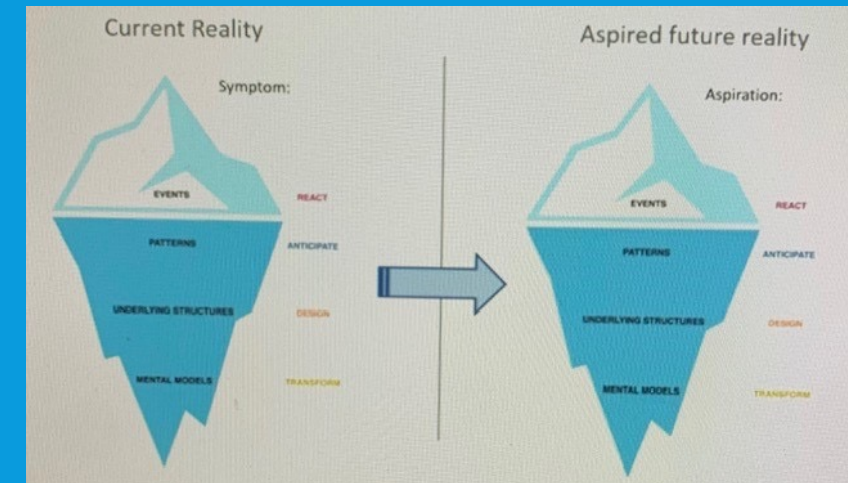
Current Reality

Symptom:

EVENTS

REACT

PATTERNS

ANTICIPATE

UNDERLYING STRUCTURES

DESIGN

MENTAL MODELS

TRANSFORM

Aspired future reality

Aspiration:

EVENTS

REACT

PATTERNS

ANTICIPATE

UNDERLYING STRUCTURES

DESIGN

MENTAL MODELS

TRANSFORM